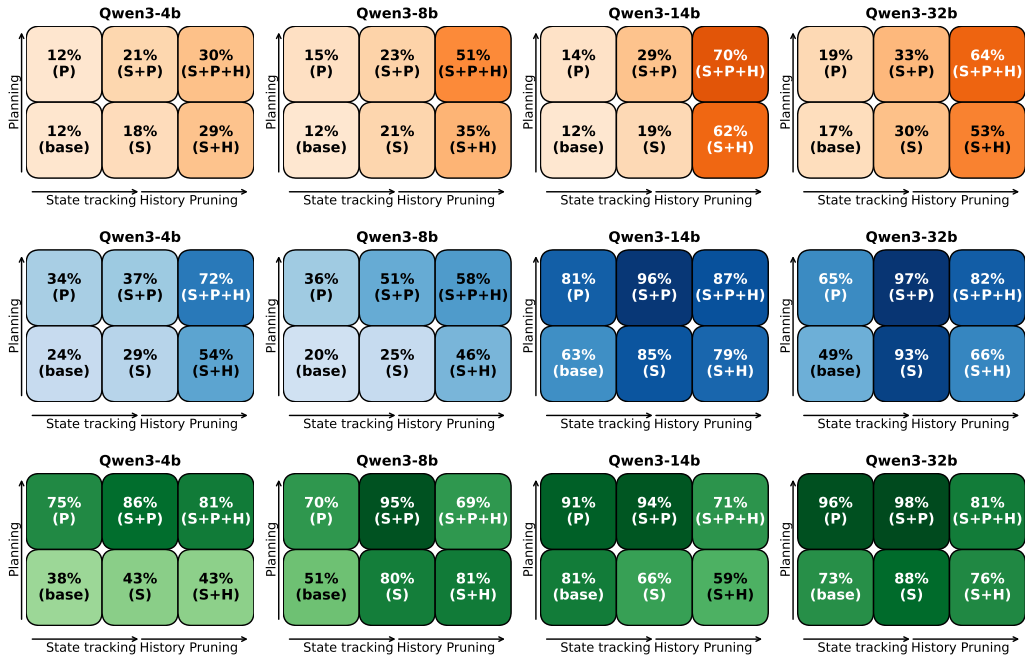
Qwen3-4b

Planning

12% (P) | 21% (S+P) | 30% (S+P+H)

12% (base) | 18% (S) | 29% (S+H)

State tracking History Pruning

Qwen3-8b

Planning

15% (P) | 23% (S+P) | 51% (S+P+H)

12% (base) | 21% (S) | 35% (S+H)

State tracking History Pruning

Qwen3-14b

Planning

14% (P) | 29% (S+P) | 70% (S+P+H)

12% (base) | 19% (S) | 62% (S+H)

State tracking History Pruning

Qwen3-32b

Planning

19% (P) | 33% (S+P) | 64% (S+P+H)

17% (base) | 30% (S) | 53% (S+H)

State tracking History Pruning

Qwen3-4b

Planning

34% (P) | 37% (S+P) | 72% (S+P+H)

24% (base) | 29% (S) | 54% (S+H)

State tracking History Pruning

Qwen3-8b

Planning

36% (P) | 51% (S+P) | 58% (S+P+H)

20% (base) | 25% (S) | 46% (S+H)

State tracking History Pruning

Qwen3-14b

Planning

81% (P) | 96% (S+P) | 87% (S+P+H)

63% (base) | 85% (S) | 79% (S+H)

State tracking History Pruning

Qwen3-32b

Planning

65% (P) | 97% (S+P) | 82% (S+P+H)

49% (base) | 93% (S) | 66% (S+H)

State tracking History Pruning

Qwen3-4b

Planning

75% (P) | 86% (S+P) | 81% (S+P+H)

38% (base) | 43% (S) | 43% (S+H)

State tracking History Pruning

Qwen3-8b

Planning

70% (P) | 95% (S+P) | 69% (S+P+H)

51% (base) | 80% (S) | 81% (S+H)

State tracking History Pruning

Qwen3-14b

Planning

91% (P) | 94% (S+P) | 71% (S+P+H)

81% (base) | 66% (S) | 59% (S+H)

State tracking History Pruning

Qwen3-32b

Planning

96% (P) | 98% (S+P) | 81% (S+P+H)

73% (base) | 88% (S) | 76% (S+H)

State tracking History Pruning